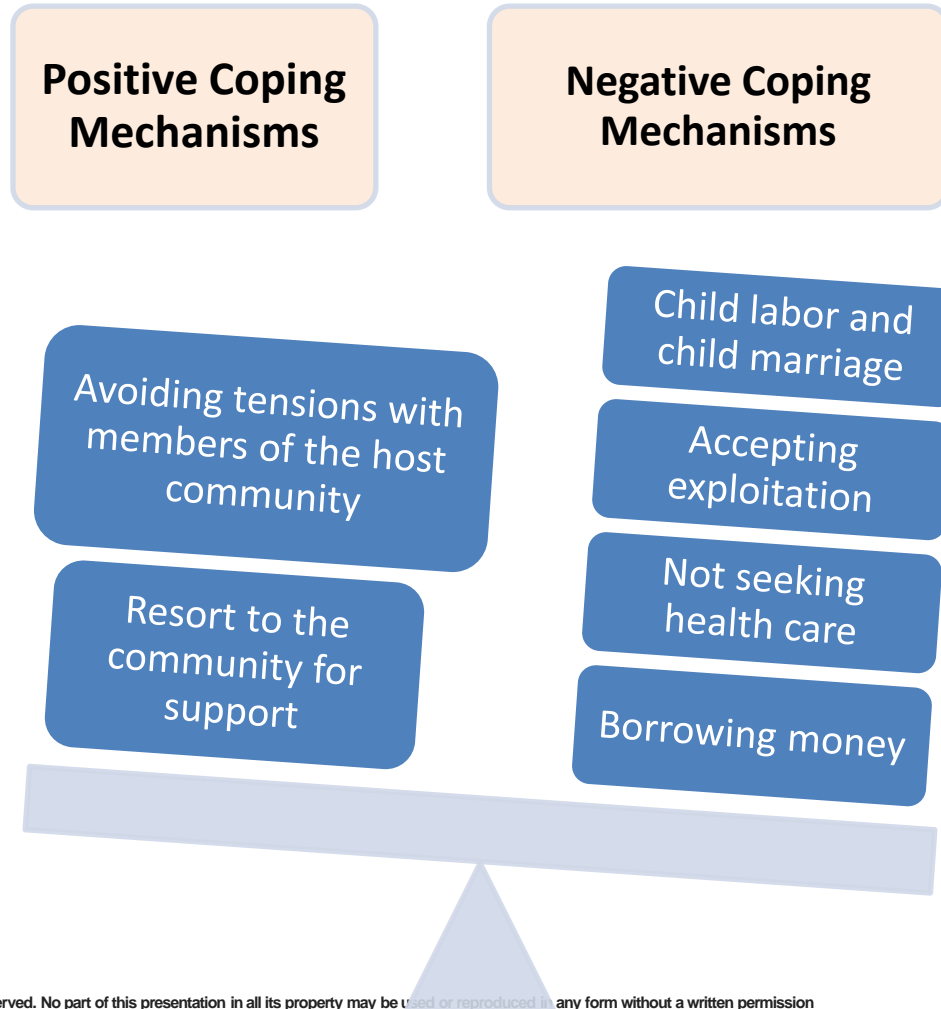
Positive Coping Mechanisms

Negative Coping Mechanisms

Avoiding tensions with members of the host community

Resort to the community for support

Child labor and child marriage

Accepting exploitation

Not seeking health care

Borrowing money

erved. No part of this presentation in all its property may be used or reproduced in any form without a written permission